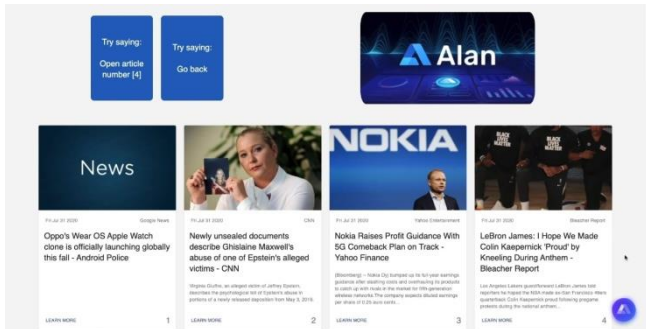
Try saying:
Open article number [4]

Try saying:
Go back

Alan

News

Fri Jul 31 2020

Google News

Oppo's Wear OS Apple Watch clone is officially launching globally this fall - Android Police

LEARN MORE

1

Fri Jul 31 2020

CNN

Newly unsealed documents describe Ghislaine Maxwell's abuse of one of Epstein's alleged victims - CNN

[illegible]

LEARN MORE

2

NOKIA

Fri Jul 31 2020

Yahoo Entertainment

Nokia Raises Profit Guidance With 5G Comeback Plan on Track - Yahoo Finance

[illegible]

LEARN MORE

3

BLACK LIVES MATTER

Fri Jul 31 2020

Bleacher Report

LeBron James: I Hope We Made Colin Kaepernick 'Proud' by Kneeling During Anthem - Bleacher Report

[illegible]

LEARN MORE

4